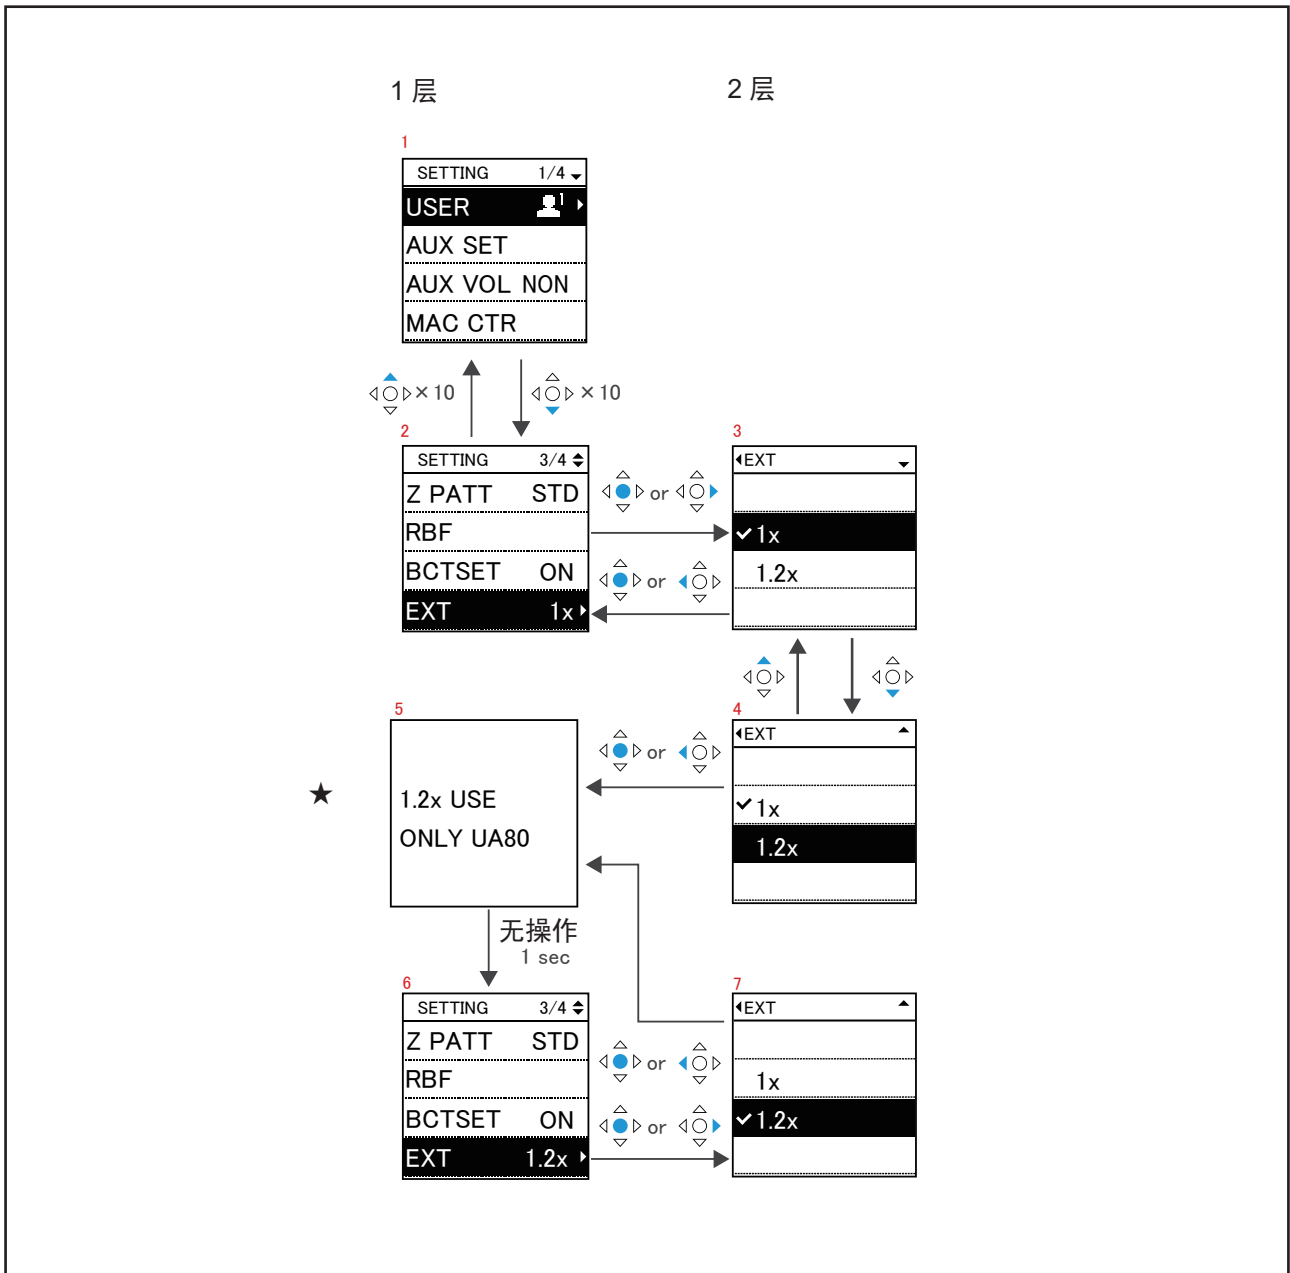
1 层

2 层

1

SETTING 1/4

USER

AUX SET

AUX VOL NON

MAC CTR

× 10

× 10

2

SETTING 3/4

Z PATT STD

RBF

BCTSET ON

EXT 1x

or

or

3

EXT

1x

1.2x

4

EXT

1x

1.2x

5

★

1.2x USE

ONLY UA80

or

无操作

1 sec

6

SETTING 3/4

Z PATT STD

RBF

BCTSET ON

EXT 1.2x

or

or

7

EXT

1x

1.2x